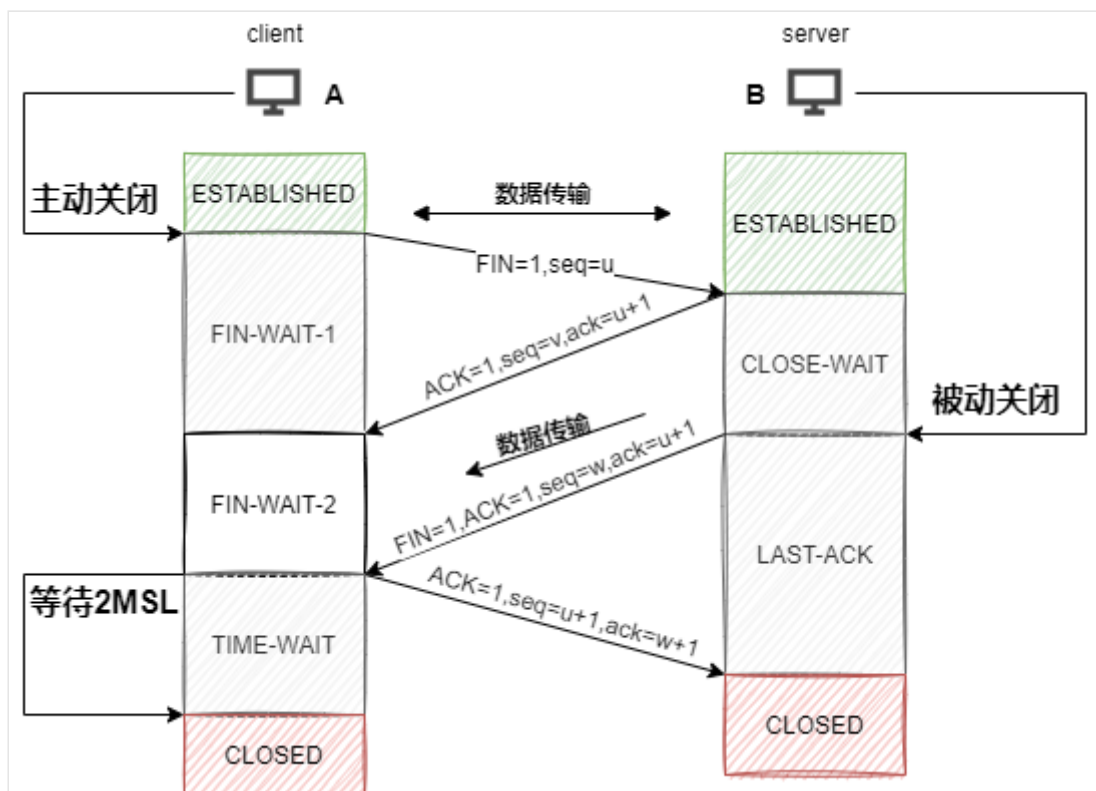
client

server

A

B

主动关闭

ESTABLISHED

数据传输

ESTABLISHED

FIN=1,seq=u

FIN-WAIT-1

ACK=1,seq=v,ack=u+1

CLOSE-WAIT

被动关闭

数据传输

FIN=1,ACK=1,seq=w,ack=u+1

FIN-WAIT-2

LAST-ACK

等待2MSL

ACK=1,seq=u+1,ack=w+1

TIME-WAIT

CLOSED

CLOSED